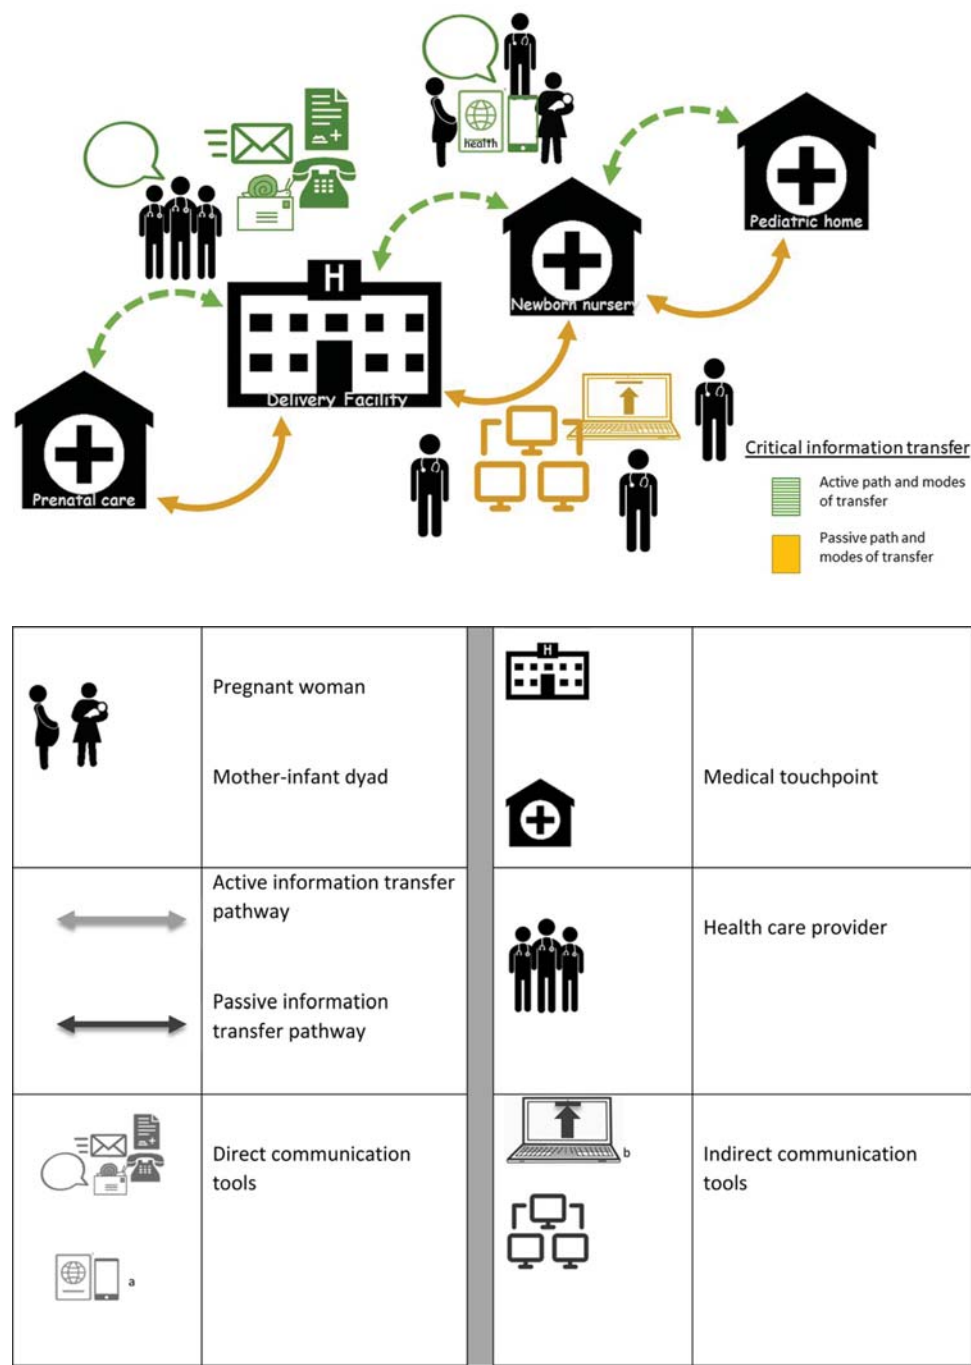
health

Pediatric home

Newborn nursery

H

Delivery Facility

Prenatal care

Critical information transfer

Active path and modes of transfer

Passive path and modes of transfer

|  | Pregnant woman<br><br>Mother-infant dyad | H | Medical touchpoint |
|---|---|---|---|
|  | Active information transfer pathway<br><br>Passive information transfer pathway |  | Health care provider |
| a | Direct communication tools | b | Indirect communication tools |